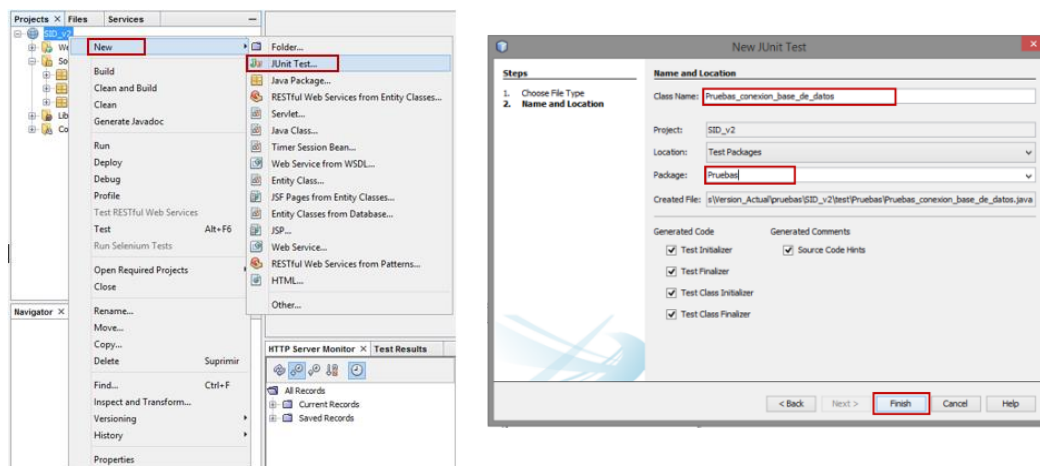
Projects × Files Services
SID_v2
We
So
Lib
Co

New
Build
Clean and Build
Clean
Generate Javadoc
Run
Deploy
Debug
Profile
Test RESTful Web Services
Test Alt+F6
Run Selenium Tests
Open Required Projects
Close
Rename...
Move...
Copy...
Delete Suprimir
Find... Ctrl+F
Inspect and Transform...
Versioning
History
Properties

Folder...
JUnit Test...
Java Package...
RESTful Web Services from Entity Classes...
Servlet...
Java Class...
Timer Session Bean...
Web Service from WSDL...
Entity Class...
JSF Pages from Entity Classes...
Entity Classes from Database...
JSP...
Web Service...
RESTful Web Services from Patterns...
HTML...
Other...

Navigator ×

HTTP Server Monitor × Test Results
All Records
Current Records
Saved Records

New JUnit Test

Steps
1. Choose File Type
2. Name and Location

Name and Location
Class Name: Pruebas_conexion_base_de_datos
Project: SID_v2
Location: Test Packages
Package: Pruebas
Created File: s\Version_Actual\pruebas\SID_v2\test\Pruebas\Pruebas_conexion_base_de_datos.java

Generated Code
Test Initializer
Test Finalizer
Test Class Initializer
Test Class Finalizer

Generated Comments
Source Code Hints

< Back Next > Finish Cancel Help